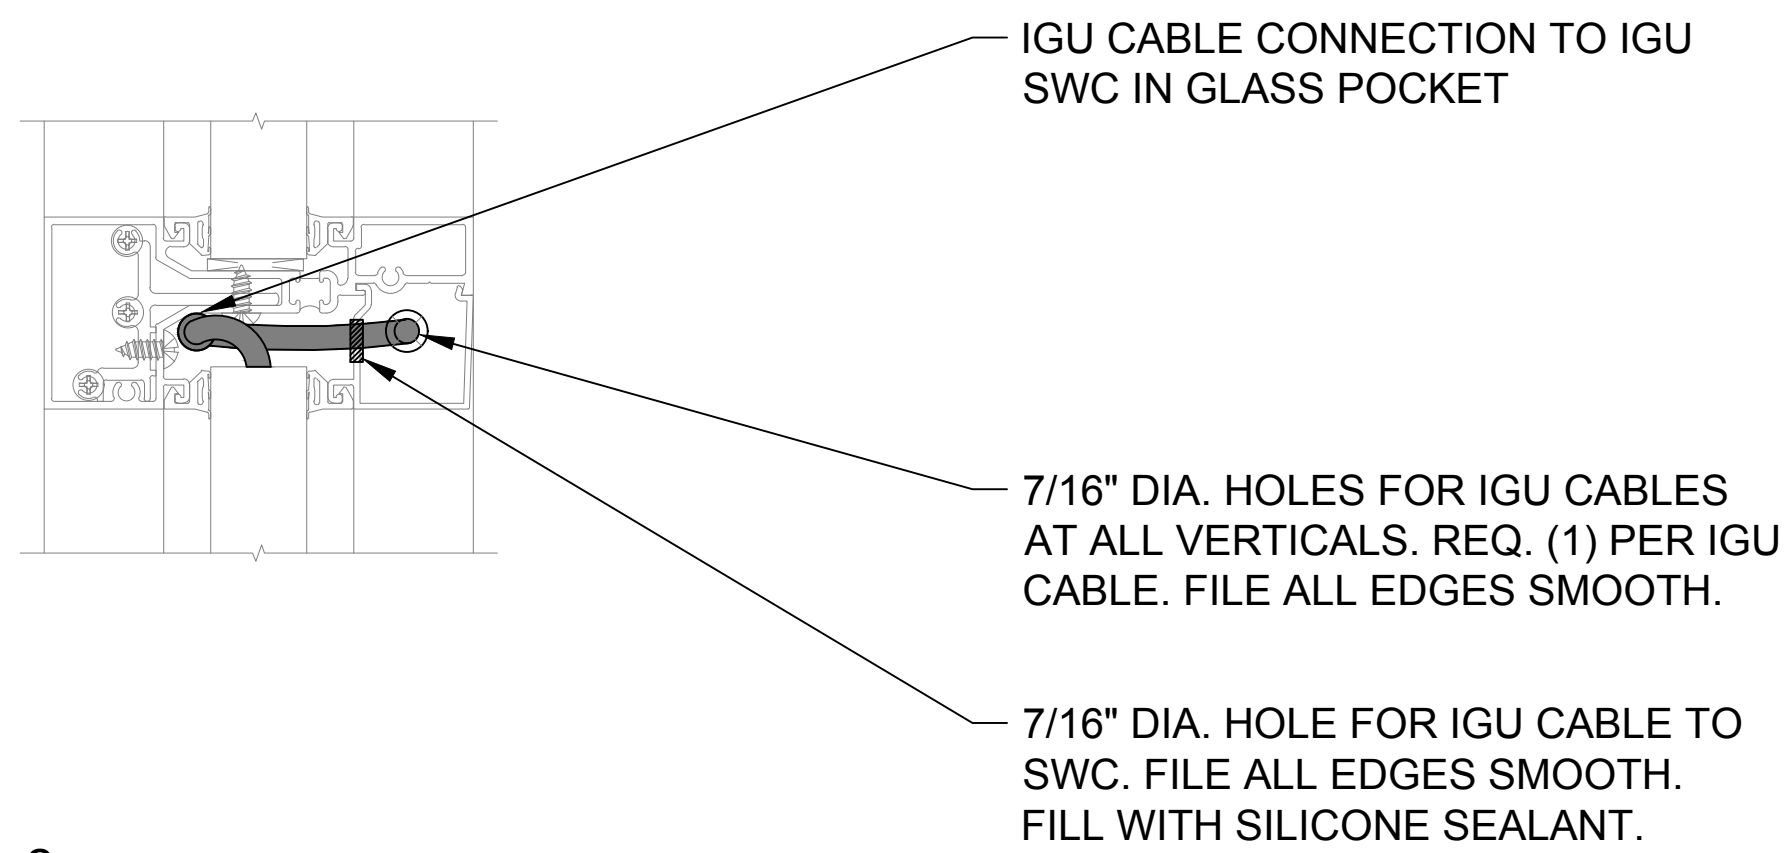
IGU CABLE CONNECTION TO IGU SWC IN GLASS POCKET

7/16" DIA. HOLES FOR IGU CABLES AT ALL VERTICALS. REQ. (1) PER IGU CABLE. FILE ALL EDGES SMOOTH.

7/16" DIA. HOLE FOR IGU CABLE TO SWC. FILE ALL EDGES SMOOTH. FILL WITH SILICONE SEALANT.